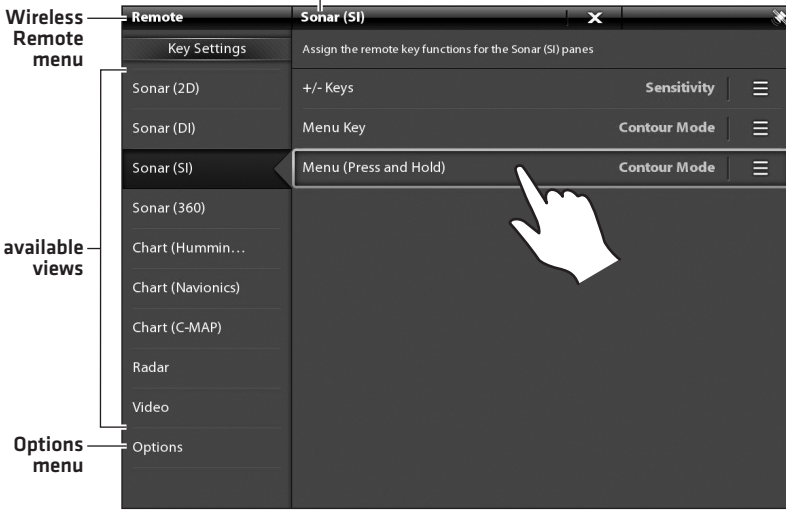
Wireless Remote menu

Remote

Sonar (SI)

Key Settings

Assign the remote key functions for the Sonar (SI) panes

Sonar (2D)

+/- Keys

Sensitivity

Sonar (DI)

Menu Key

Contour Mode

Sonar (SI)

Menu (Press and Hold)

Contour Mode

Sonar (360)

available views

Chart (Hummin...

Chart (Navionics)

Chart (C-MAP)

Radar

Video

Options menu

Options